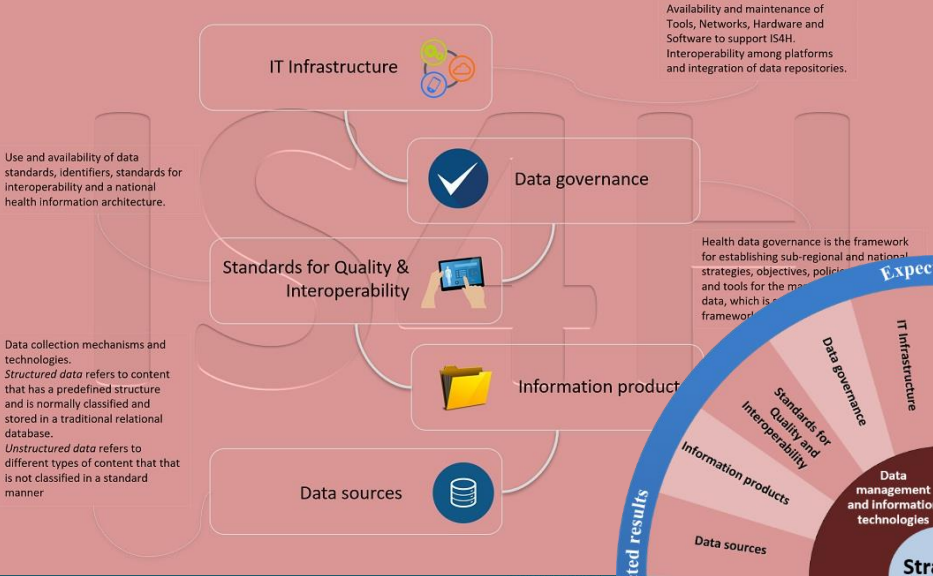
Availability and maintenance of Tools, Networks, Hardware and Software to support IS4H. Interoperability among platforms and integration of data repositories.

IT Infrastructure

Use and availability of data standards, identifiers, standards for interoperability and a national health information architecture.

Data governance

Health data governance is the framework for establishing sub-regional and national strategies, objectives, polici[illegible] and tools for the ma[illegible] data, which is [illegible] framework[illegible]

Standards for Quality & Interoperability

Data collection mechanisms and technologies.
*Structured data* refers to content that has a predefined structure and is normally classified and stored in a traditional relational database.
*Unstructured data* refers to different types of content that that is not classified in a standard manner

Information product

Data sources

Expec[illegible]

IT Infrastructure

Data governance

Standards for Quality and Interoperability

Information products

Data sources

Data management and information technologies

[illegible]ted results

Stra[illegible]